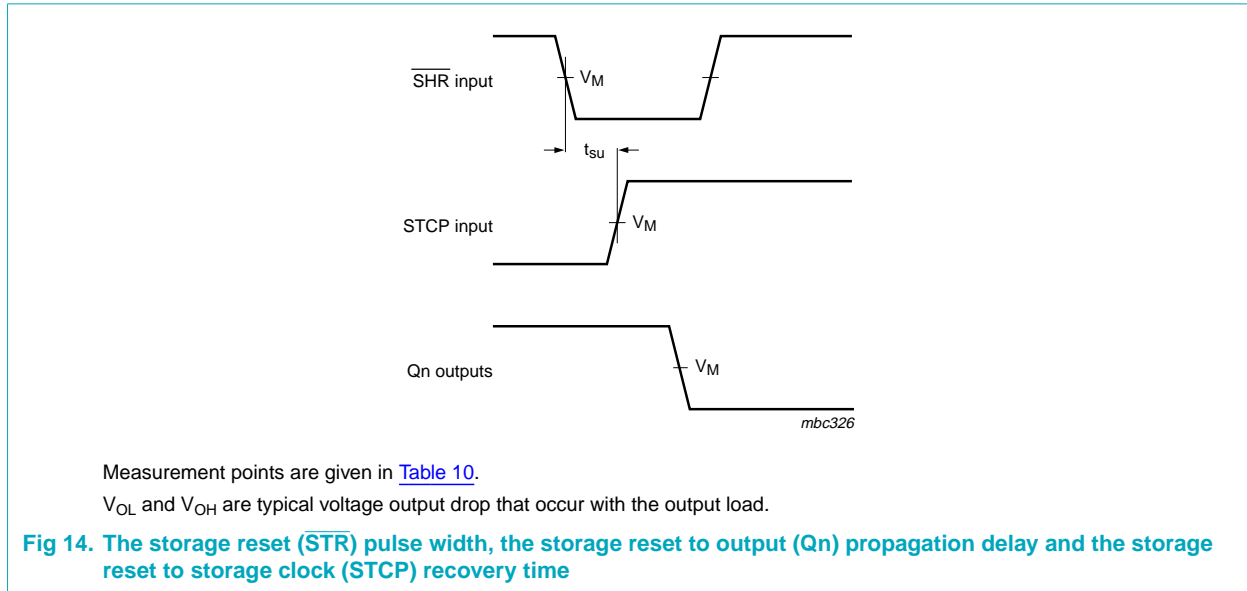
$\overline{SHR}$ input

$V_M$

$t_{su}$

STCP input

$V_M$

Qn outputs

$V_M$

mbc326

Measurement points are given in Table 10.

$V_{OL}$ and $V_{OH}$ are typical voltage output drop that occur with the output load.

Fig 14. The storage reset ($\overline{STR}$) pulse width, the storage reset to output (Qn) propagation delay and the storage reset to storage clock (STCP) recovery time